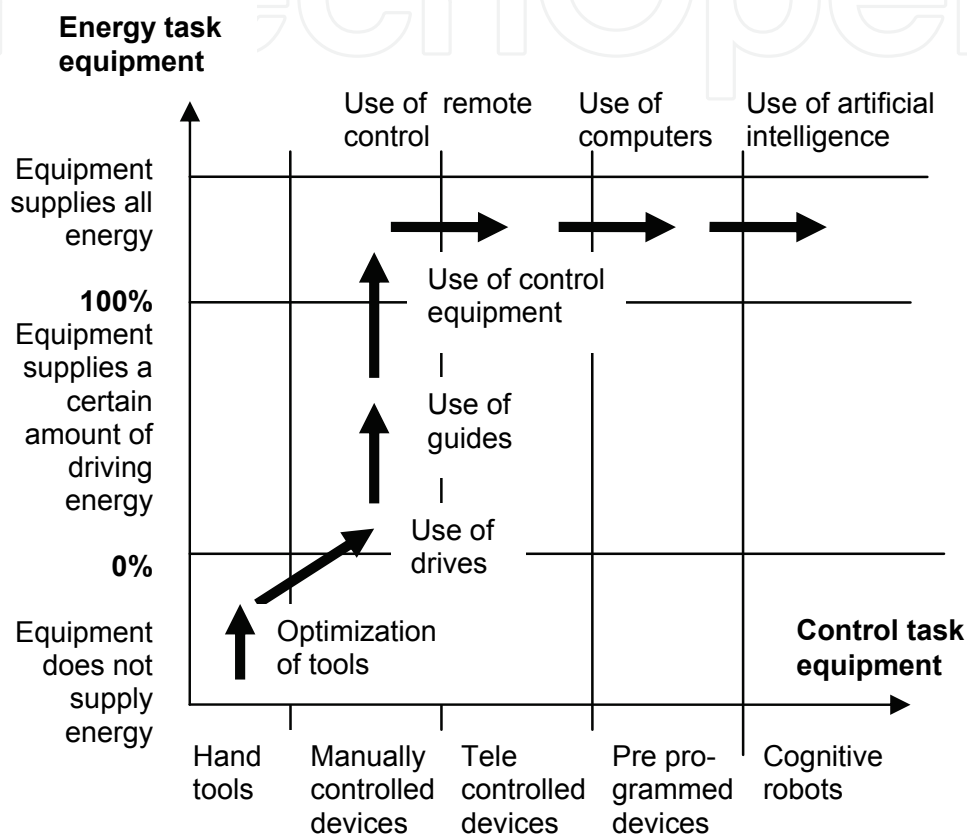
Energy task equipment

Use of remote control

Use of computers

Use of artificial intelligence

Equipment supplies all energy

100%

Equipment supplies a certain amount of driving energy

Use of control equipment

Use of guides

Use of drives

0%

Equipment does not supply energy

Optimization of tools

Control task equipment

Hand tools

Manually controlled devices

Tele controlled devices

Pre programmed devices

Cognitive robots